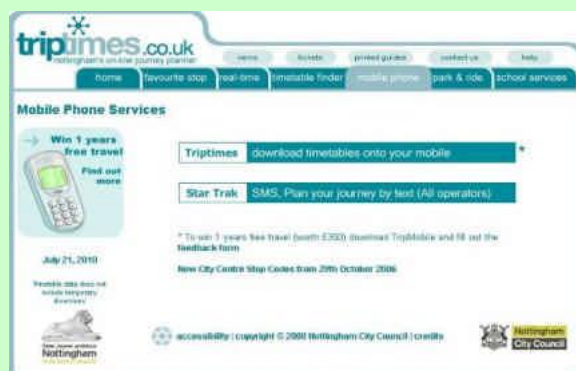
triptimes.co.uk
nottingham's on-line journey planner

news | tickets | printed guides | contact us | help

home | favourite stop | real-time | timetable finder | mobile phone | park & ride | school services

Mobile Phone Services

Win 1 years free travel

Find out more

July 21, 2010

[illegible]

Nottingham

Triptimes download timetables onto your mobile *

Star Trak SMS, Plan your journey by text (All operators)

* To win 1 years free travel (worth £300) download TripMobile and fill out the feedback form

New City Centre Stop Codes from 29th October 2006

accessibility | copyright © 2000 Nottingham City Council | credits

Nottingham City Council